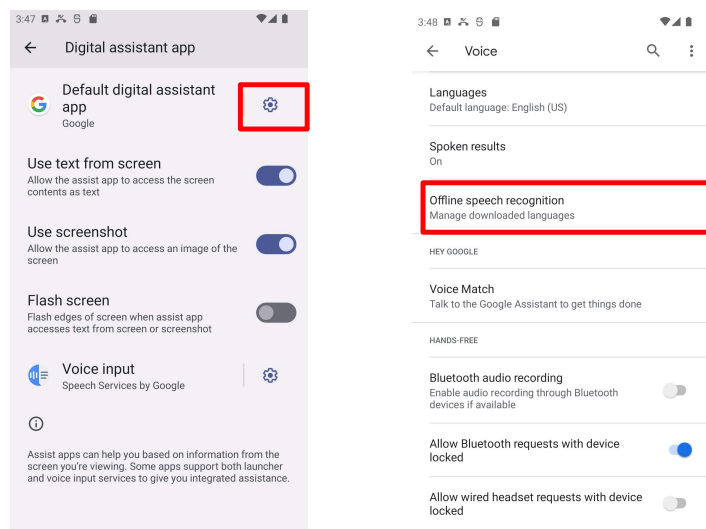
3:47

Digital assistant app

Default digital assistant app
Google

Use text from screen
Allow the assist app to access the screen contents as text

Use screenshot
Allow the assist app to access an image of the screen

Flash screen
Flash edges of screen when assist app accesses text from screen or screenshot

Voice input
Speech Services by Google

Assist apps can help you based on information from the screen you're viewing. Some apps support both launcher and voice input services to give you integrated assistance.

3:48

Voice

Languages
Default language: English (US)

Spoken results
On

Offline speech recognition
Manage downloaded languages

HEY GOOGLE

Voice Match
Talk to the Google Assistant to get things done

HANDS-FREE

Bluetooth audio recording
Enable audio recording through Bluetooth devices if available

Allow Bluetooth requests with device locked

Allow wired headset requests with device locked